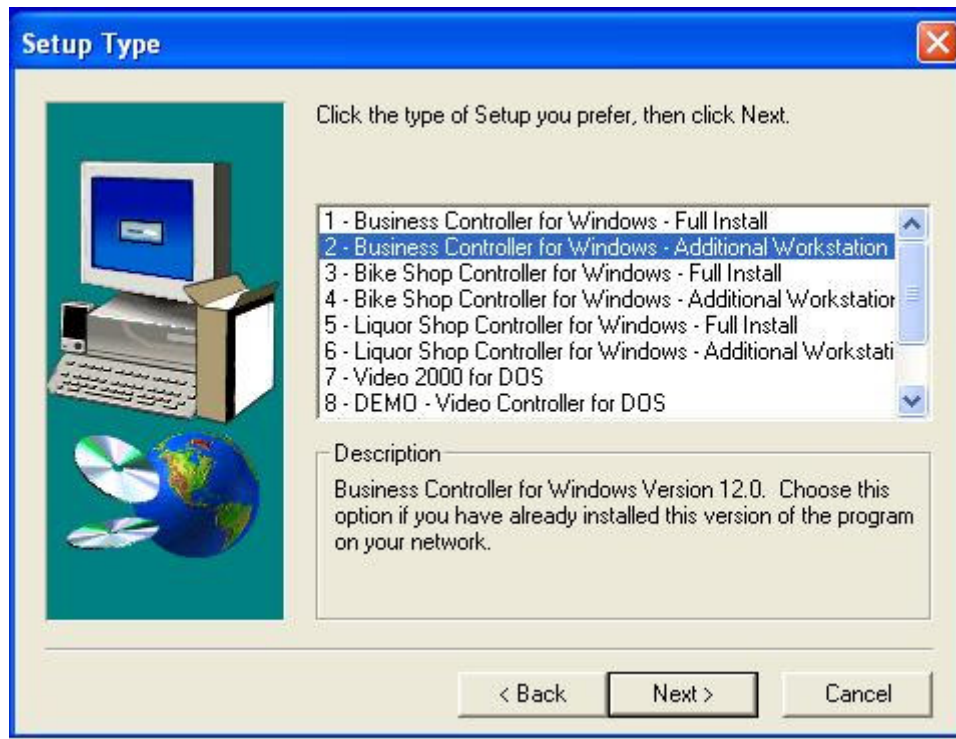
Setup Type

Click the type of Setup you prefer, then click Next.

1 - Business Controller for Windows - Full Install
2 - Business Controller for Windows - Additional Workstation
3 - Bike Shop Controller for Windows - Full Install
4 - Bike Shop Controller for Windows - Additional Workstatior
5 - Liquor Shop Controller for Windows - Full Install
6 - Liquor Shop Controller for Windows - Additional Workstati
7 - Video 2000 for DOS
8 - DEMO - Video Controller for DOS

Description
Business Controller for Windows Version 12.0. Choose this option if you have already installed this version of the program on your network.

< Back Next > Cancel